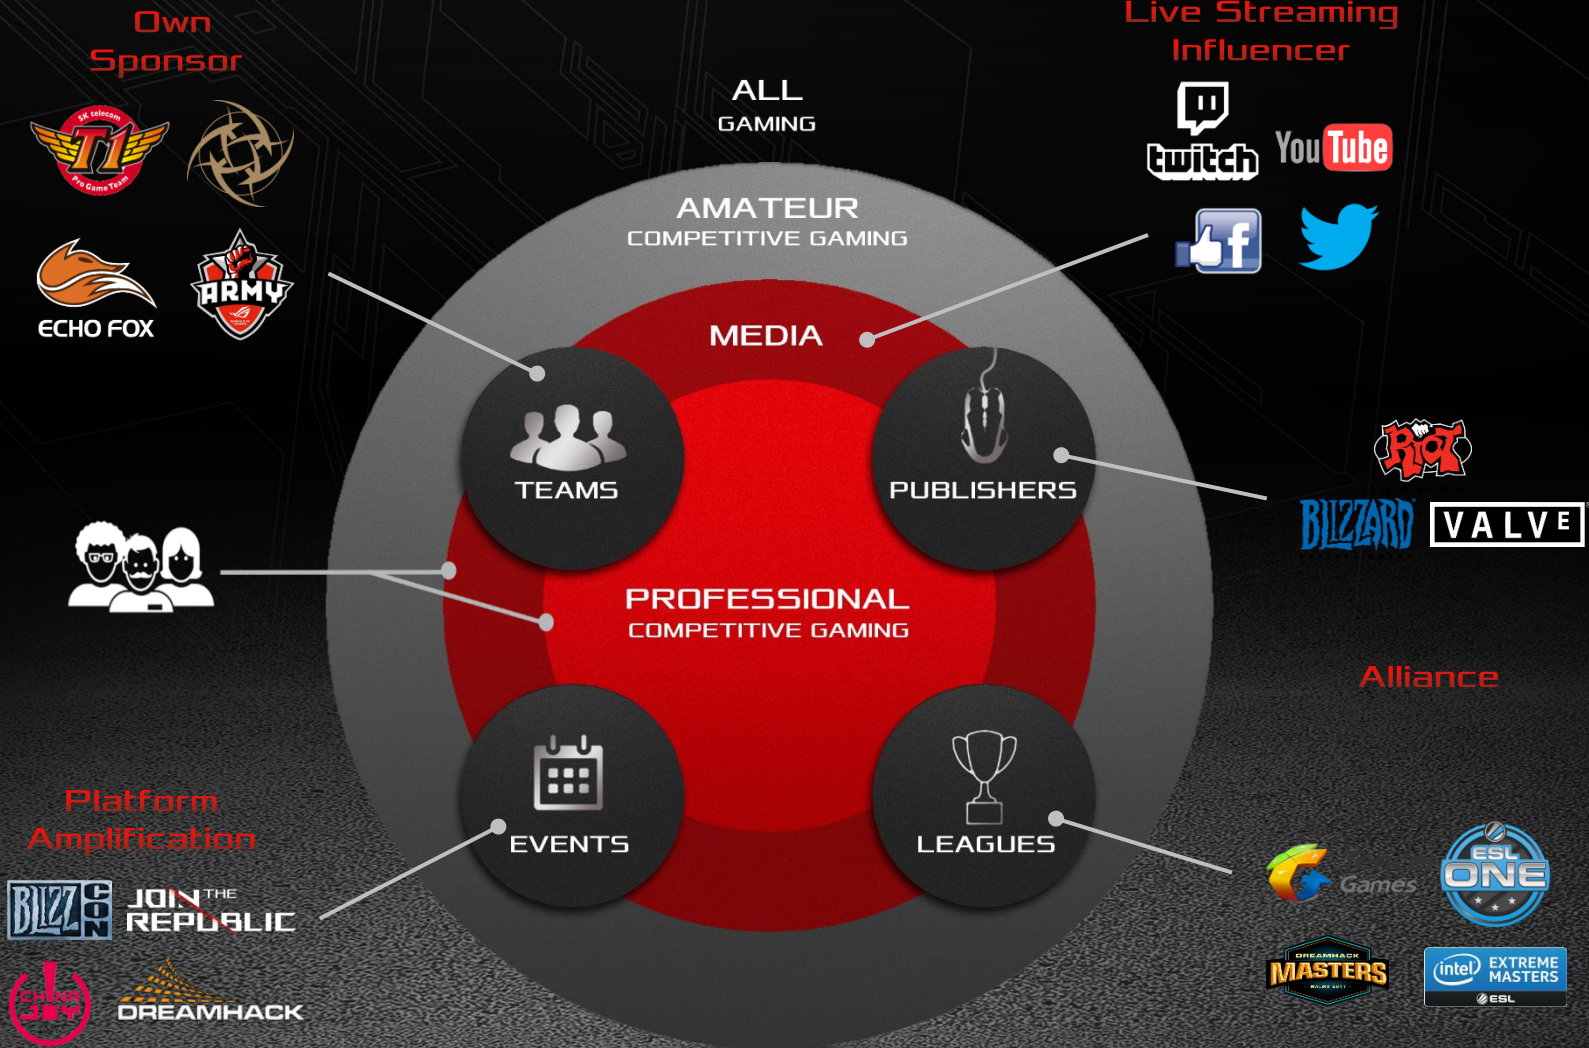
Own Sponsor

SK telecom T1 Pro Game Team

ECHO FOX

ARMY

ALL GAMING

Live Streaming Influencer

twitch

YouTube

f

AMATEUR COMPETITIVE GAMING

MEDIA

TEAMS

PUBLISHERS

PROFESSIONAL COMPETITIVE GAMING

EVENTS

LEAGUES

Riot

BLIZZARD

VALVE

Alliance

Platform Amplification

BLIZZCON

JOIN THE REPUBLIC

CHINA JOY

DREAMHACK

Games

ESL ONE

DREAMHACK MASTERS

intel EXTREME MASTERS ESL